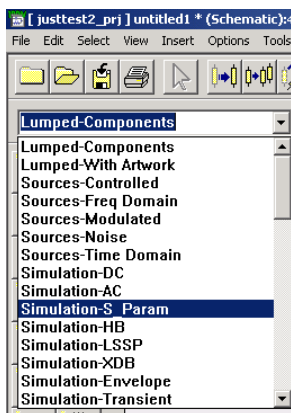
[ justtest2_prj ] untitled1 * (Schematic):4

File Edit Select View Insert Options Tools

Lumped-Components

Lumped-Components
Lumped-With Artwork
Sources-Controlled
Sources-Freq Domain
Sources-Modulated
Sources-Noise
Sources-Time Domain
Simulation-DC
Simulation-AC
Simulation-S_Param
Simulation-HB
Simulation-LSSP
Simulation-XDB
Simulation-Envelope
Simulation-Transient